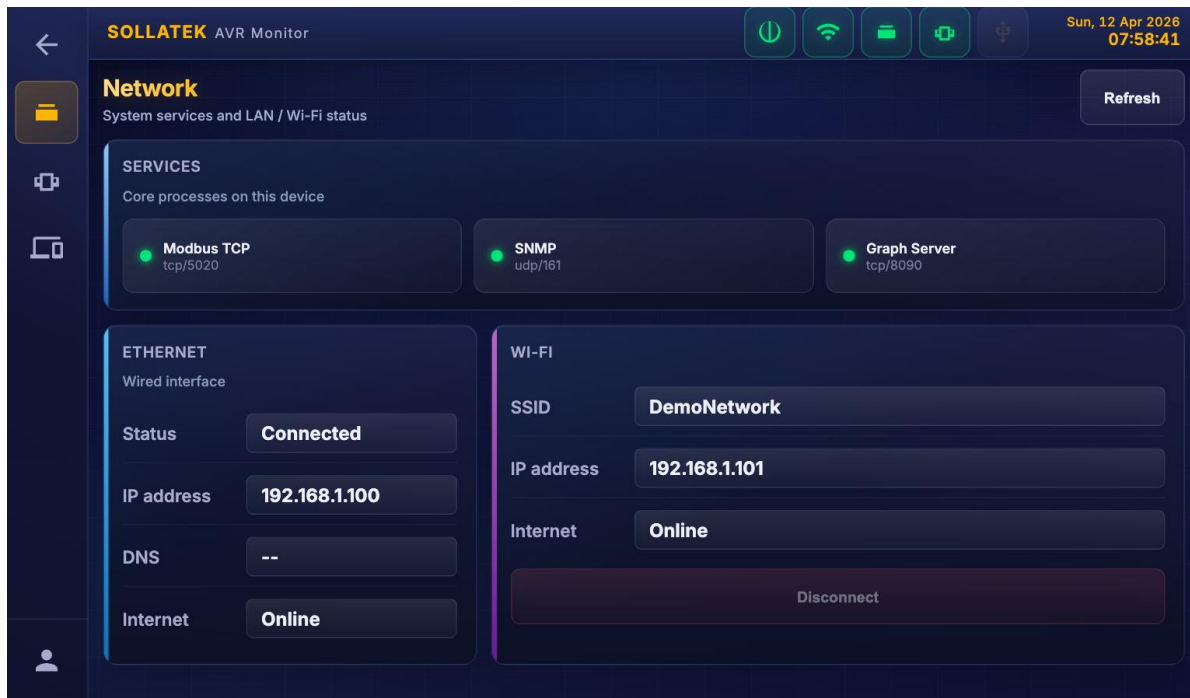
SOLLATEK AVR Monitor

Sun, 12 Apr 2026
07:58:41

Network
System services and LAN / Wi-Fi status

Refresh

SERVICES
Core processes on this device

Modbus TCP
tcp/5020

SNMP
udp/161

Graph Server
tcp/8090

ETHERNET
Wired interface

Status Connected

IP address 192.168.1.100

DNS --

Internet Online

WI-FI

SSID DemoNetwork

IP address 192.168.1.101

Internet Online

Disconnect